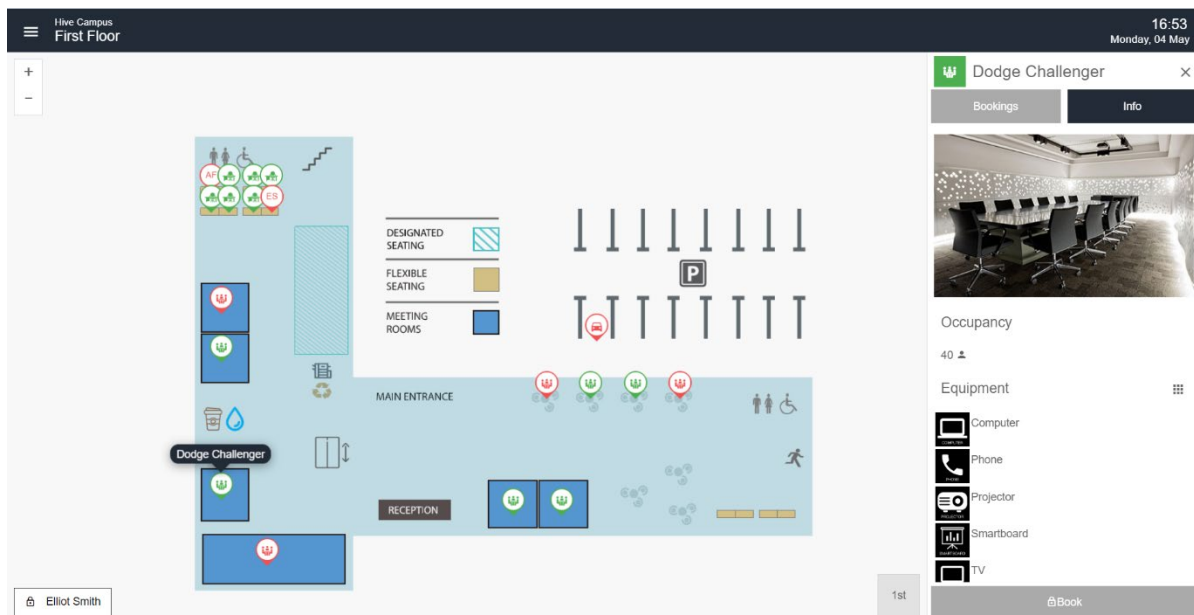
Hive Campus
First Floor

16:53
Monday, 04 May

+
−

AF
ES

DESIGNATED SEATING
FLEXIBLE SEATING
MEETING ROOMS

P

MAIN ENTRANCE

Dodge Challenger

RECEPTION

Elliot Smith

1st

Dodge Challenger
×
Bookings
Info

Occupancy
40

Equipment
Computer
Phone
Projector
Smartboard
TV

Book